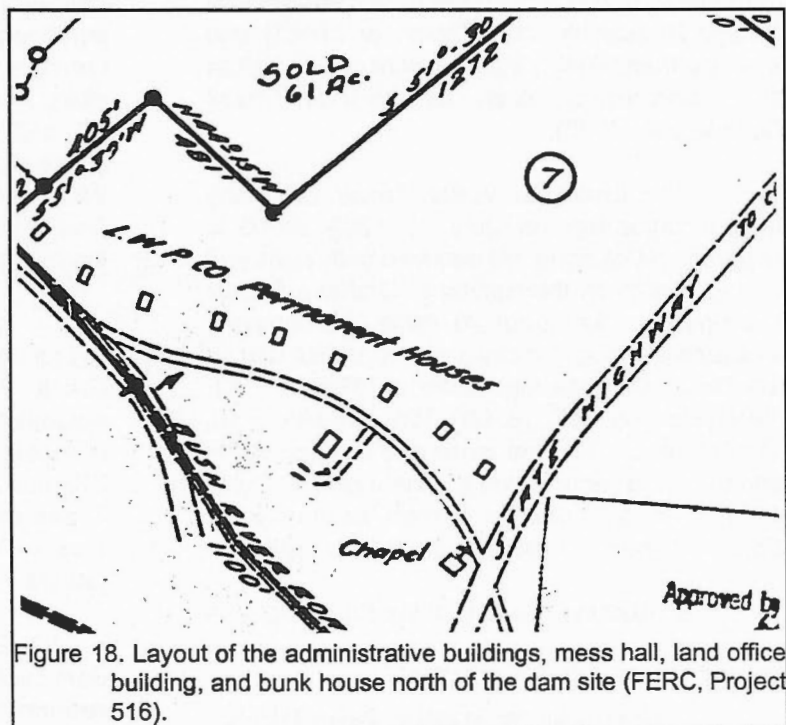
SOLD 61 Ac.

S 51° 0. 30 E 1272'

205'

S 51°35' W

N 38°15' W 281'

7

L.W.P. CO. Permanent Houses

STATE HIGHWAY TO C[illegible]

BUSH RIVER ROAD 1100

Chapel

Approved by

Figure 18. Layout of the administrative buildings, mess hall, land office building, and bunk house north of the dam site (FERC, Project 516).